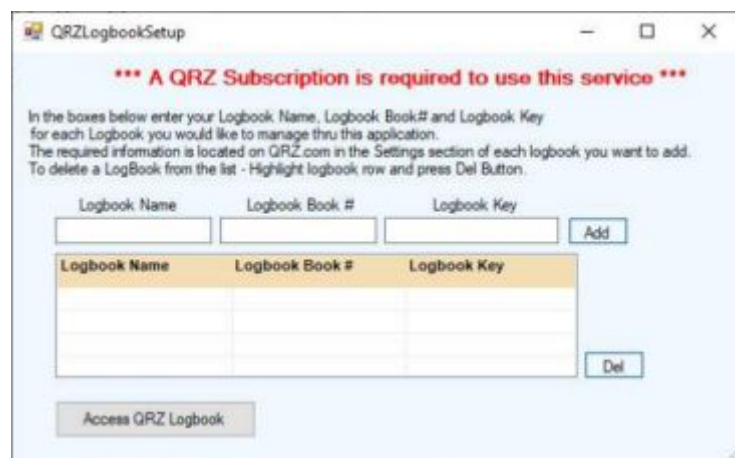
QRZLogbookSetup

*** A QRZ Subscription is required to use this service ***

In the boxes below enter your Logbook Name, Logbook Book# and Logbook Key for each Logbook you would like to manage thru this application.
The required information is located on QRZ.com in the Settings section of each logbook you want to add.
To delete a LogBook from the list - Highlight logbook row and press Del Button.

Logbook Name Logbook Book # Logbook Key

Add

| Logbook Name | Logbook Book # | Logbook Key |
|---|---|---|
| | | |
| | | |
| | | |
| | | |

Del

Access QRZ Logbook